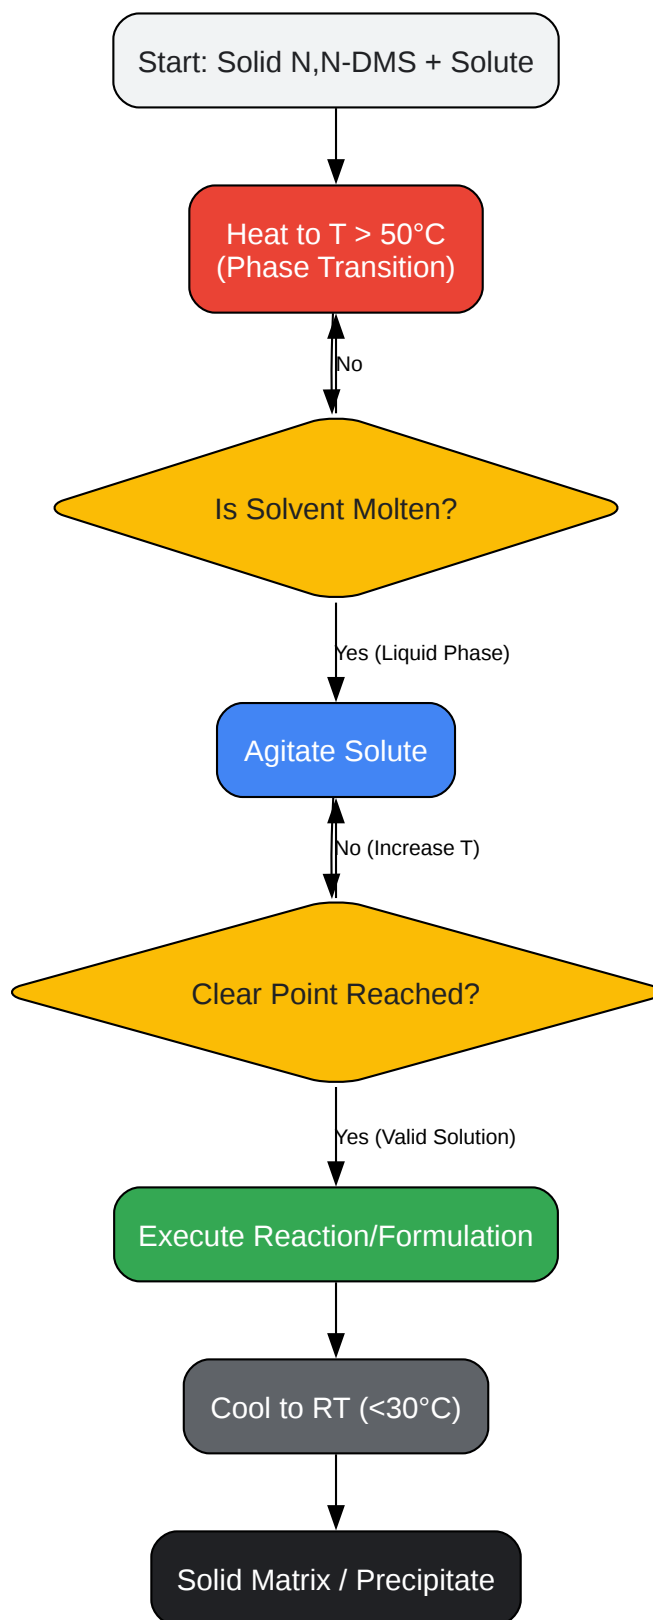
Start: Solid N,N-DMS + Solute

Heat to T > 50°C
(Phase Transition)

No

Is Solvent Molten?

Yes (Liquid Phase)

Agitate Solute

No (Increase T)

Clear Point Reached?

Yes (Valid Solution)

Execute Reaction/Formulation

Cool to RT (<30°C)

Solid Matrix / Precipitate